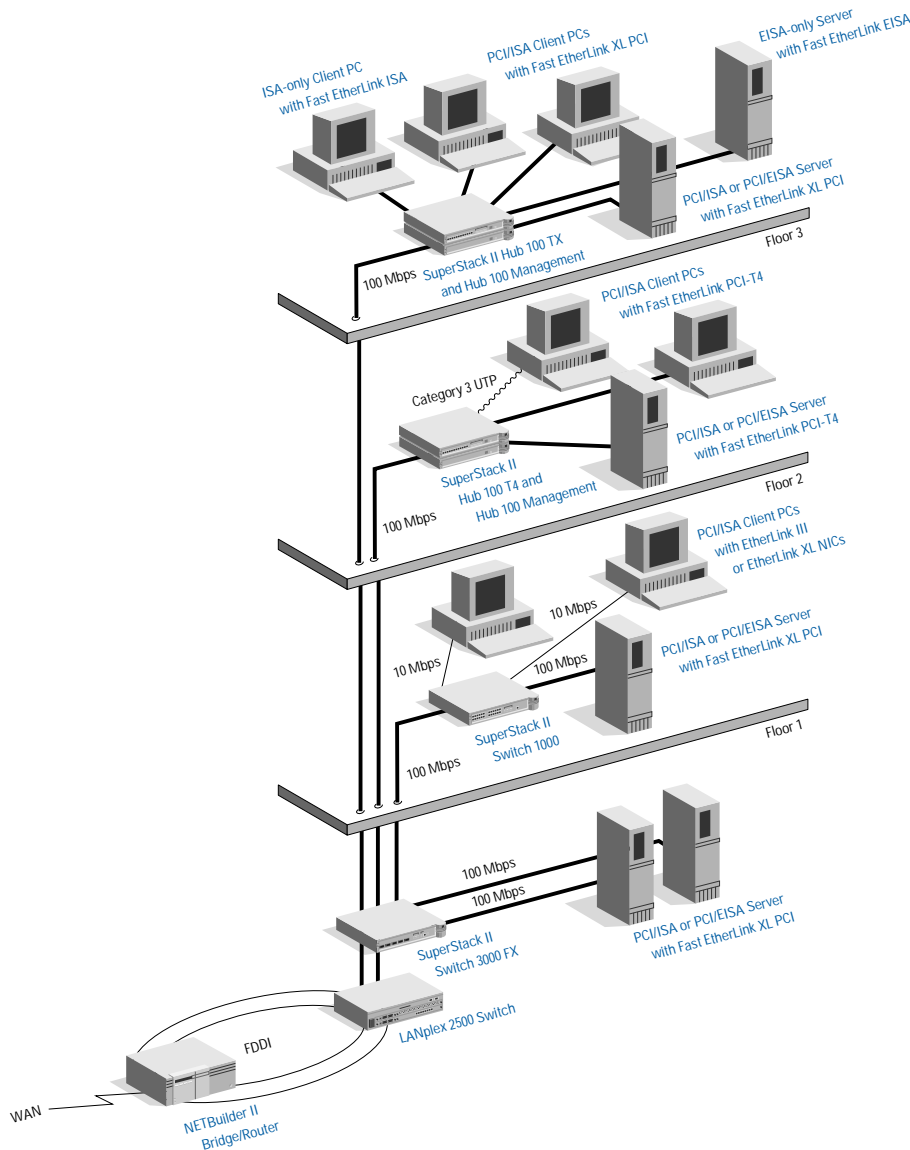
ISA-only Client PC
with Fast EtherLink ISA

PCI/ISA Client PCs
with Fast EtherLink XL PCI

EISA-only Server
with Fast EtherLink EISA

PCI/ISA or PCI/EISA Server
with Fast EtherLink XL PCI

Floor 3

100 Mbps

SuperStack II Hub 100 TX
and Hub 100 Management

PCI/ISA Client PCs
with Fast EtherLink PCI-T4

Category 3 UTP

PCI/ISA or PCI/EISA Server
with Fast EtherLink PCI-T4

SuperStack II
Hub 100 T4 and
Hub 100 Management

Floor 2

100 Mbps

PCI/ISA Client PCs
with EtherLink III
or EtherLink XL NICs

10 Mbps

PCI/ISA or PCI/EISA Server
with Fast EtherLink XL PCI

10 Mbps

100 Mbps

SuperStack II
Switch 1000

Floor 1

100 Mbps

100 Mbps

100 Mbps

SuperStack II
Switch 3000 FX

PCI/ISA or PCI/EISA Server
with Fast EtherLink XL PCI

LANplex 2500 Switch

FDDI

WAN

NETBuilder II
Bridge/Router